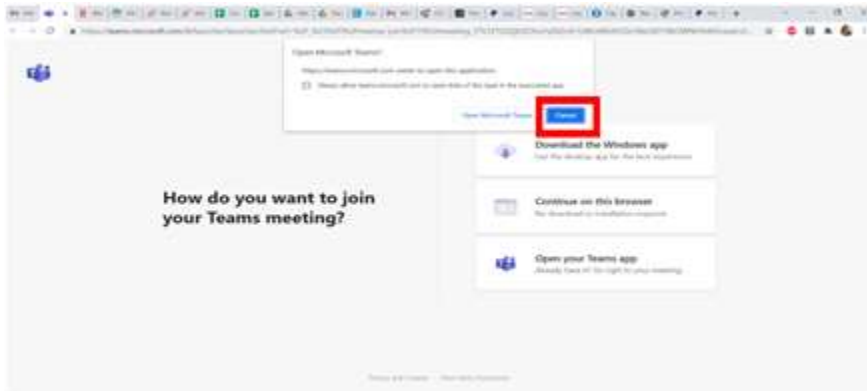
Open Microsoft Teams?

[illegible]

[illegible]

Open Microsoft Teams Cancel

How do you want to join your Teams meeting?

Download the Windows app
Get the desktop app for the best experience

Continue on this browser
No download or installation required

Open your Teams app
Already have it? Go right to your meeting

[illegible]